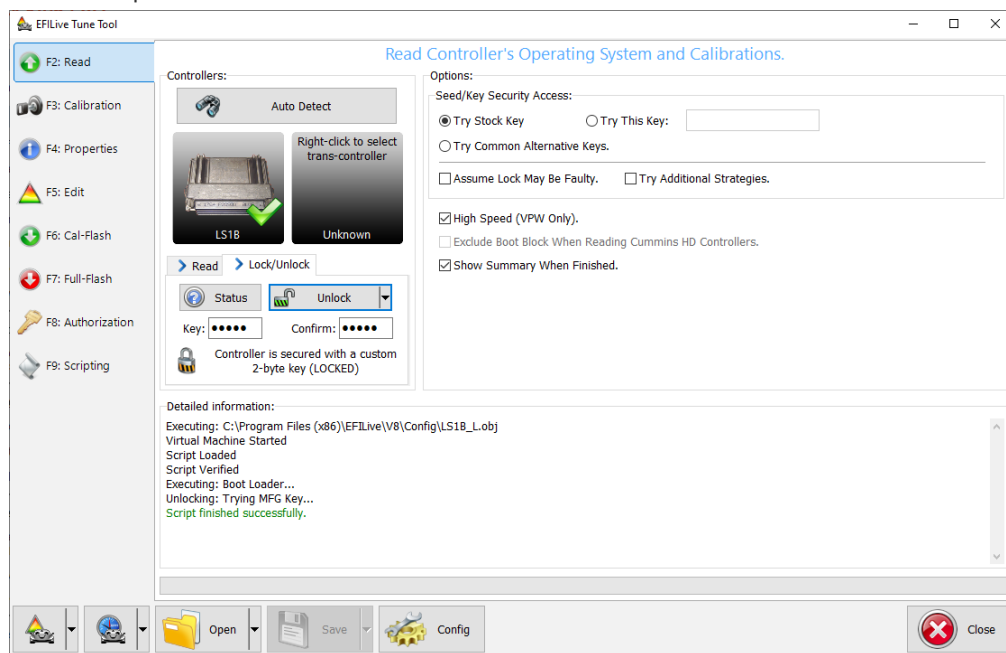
EFILive Tune Tool

F2: Read
F3: Calibration
F4: Properties
F5: Edit
F6: Cal-Flash
F7: Full-Flash
F8: Authorization
F9: Scripting

Read Controller's Operating System and Calibrations.

Controllers:
Auto Detect
LS1B
Right-click to select trans-controller
Unknown

Read
Lock/Unlock
Status
Unlock
Key: ●●●●●
Confirm: ●●●●●
Controller is secured with a custom 2-byte key (LOCKED)

Options:
Seed/Key Security Access:
Try Stock Key
Try This Key:
Try Common Alternative Keys.
Assume Lock May Be Faulty.
Try Additional Strategies.
High Speed (VPW Only).
Exclude Boot Block When Reading Cummins HD Controllers.
Show Summary When Finished.

Detailed information:
Executing: C:\Program Files (x86)\EFILive\V8\Config\LS1B_L.obj
Virtual Machine Started
Script Loaded
Script Verified
Executing: Boot Loader...
Unlocking: Trying MFG Key...
Script finished successfully.

Open
Save
Config
Close